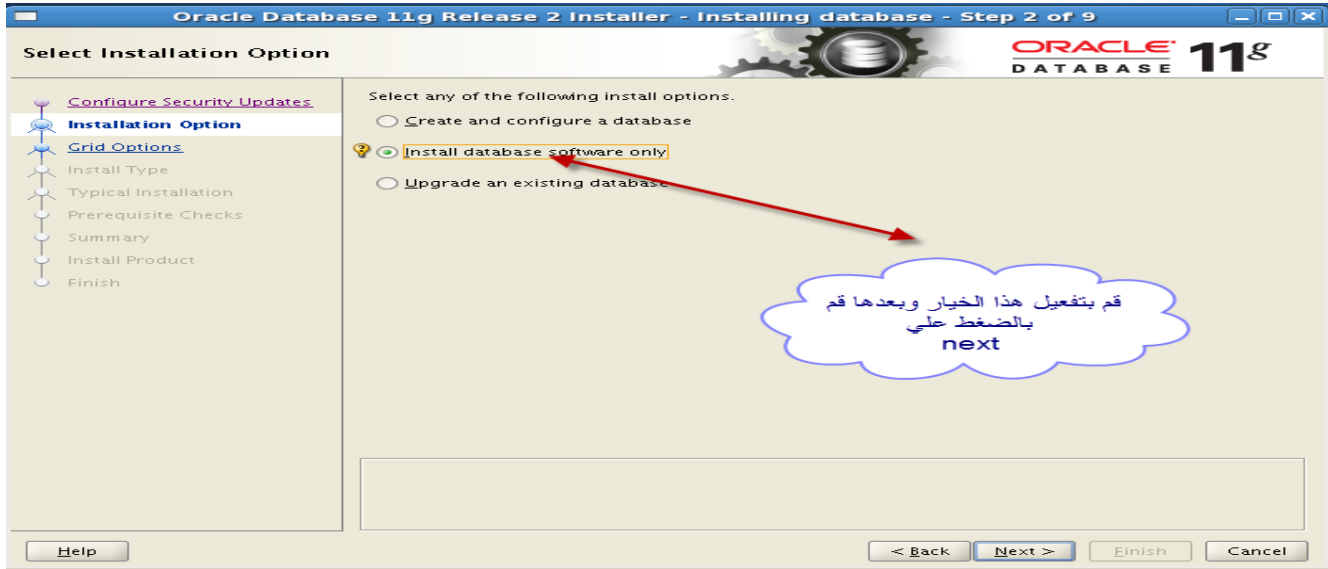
Oracle Database 11g Release 2 Installer - Installing database - Step 2 of 9

Select Installation Option

ORACLE DATABASE 11g

Configure Security Updates
Installation Option
Grid Options
Install Type
Typical Installation
Prerequisite Checks
Summary
Install Product
Finish

Select any of the following install options.

Create and configure a database

Install database software only

Upgrade an existing database

قم بتفعيل هذا الخيار وبعدها قم بالضغط علي
next

Help

< Back

Next >

Finish

Cancel